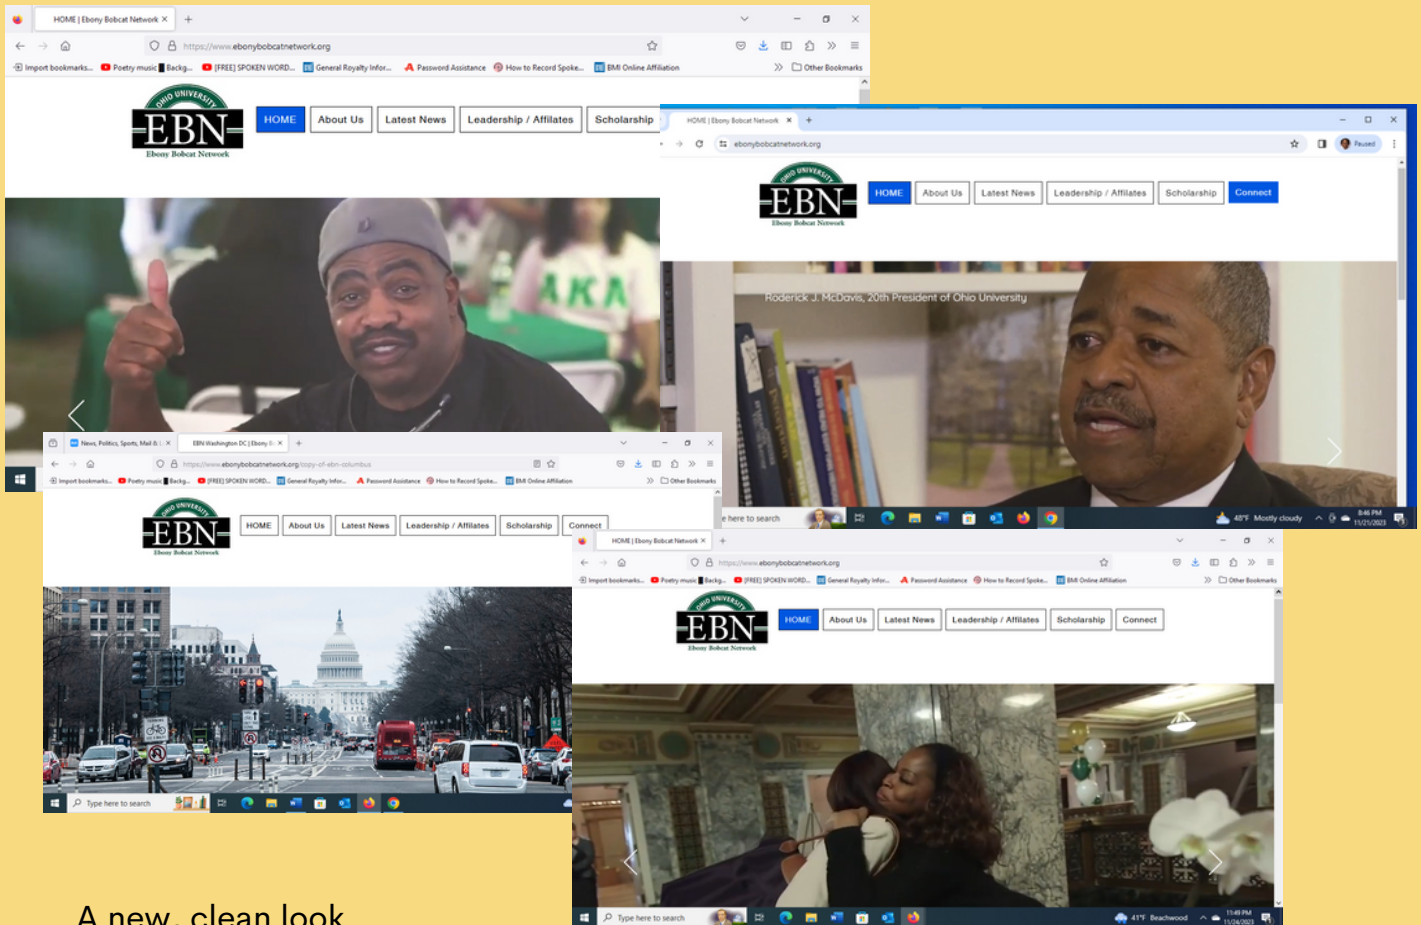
HOME | Ebony Bobcat Network

https://www.ebonybobcatnetwork.org

Import bookmarks... Poetry music Backg... [FREE] SPOKEN WORD... General Royalty Infor... Password Assistance How to Record Spoke... BMI Online Affiliation Other Bookmarks

OHIO UNIVERSITY EBN Ebony Bobcat Network

HOME About Us Latest News Leadership / Affiliates Scholarship

HOME | Ebony Bobcat Network

ebonybobcatnetwork.org

Paused

OHIO UNIVERSITY EBN Ebony Bobcat Network

HOME About Us Latest News Leadership / Affiliates Scholarship Connect

Roderick J. McDavis, 20th President of Ohio University

here to search

48°F Mostly cloudy

8:46 PM 11/21/2023

News, Politics, Sports, Mail & | EBN Washington DC | Ebony B

https://www.ebonybobcatnetwork.org/copy-of-ebn-columbus

Import bookmarks... Poetry music Backg... [FREE] SPOKEN WORD... General Royalty Infor... Password Assistance How to Record Spoke... BMI Online Affiliation Other Bookmarks

OHIO UNIVERSITY EBN Ebony Bobcat Network

HOME About Us Latest News Leadership / Affiliates Scholarship Connect

Type here to search

HOME | Ebony Bobcat Network

https://www.ebonybobcatnetwork.org

Import bookmarks... Poetry music Backg... [FREE] SPOKEN WORD... General Royalty Infor... Password Assistance How to Record Spoke... BMI Online Affiliation Other Bookmarks

OHIO UNIVERSITY EBN Ebony Bobcat Network

HOME About Us Latest News Leadership / Affiliates Scholarship Connect

Type here to search

41°F Beachwood

11:49 PM 11/24/2023

A new, clean look